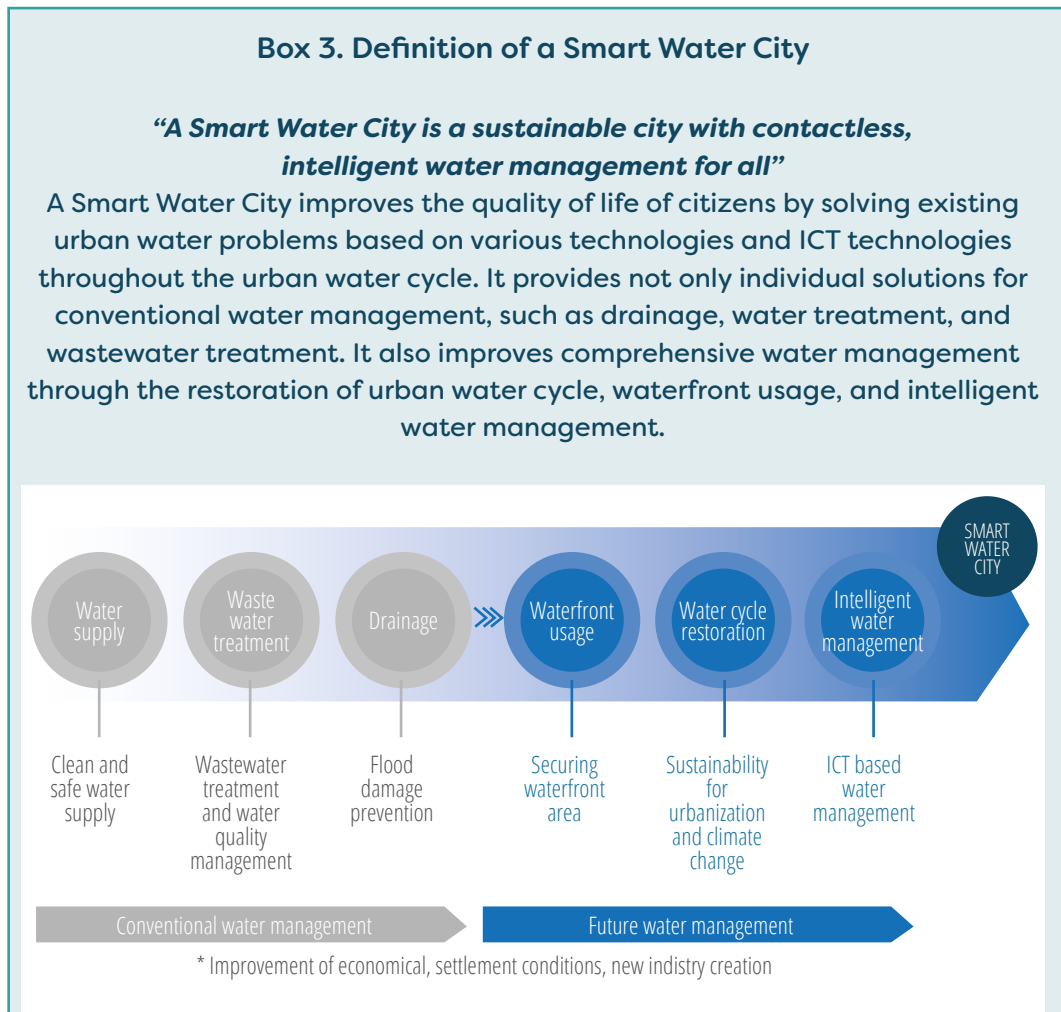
Box 3. Definition of a Smart Water City

"A Smart Water City is a sustainable city with contactless, intelligent water management for all"

A Smart Water City improves the quality of life of citizens by solving existing urban water problems based on various technologies and ICT technologies throughout the urban water cycle. It provides not only individual solutions for conventional water management, such as drainage, water treatment, and wastewater treatment. It also improves comprehensive water management through the restoration of urban water cycle, waterfront usage, and intelligent water management.

SMART WATER CITY

Water supply

Waste water treatment

Drainage

Waterfront usage

Water cycle restoration

Intelligent water management

Clean and safe water supply

Wastewater treatment and water quality management

Flood damage prevention

Securing waterfront area

Sustainability for urbanization and climate change

ICT based water management

Conventional water management

Future water management

* Improvement of economical, settlement conditions, new indistry creation